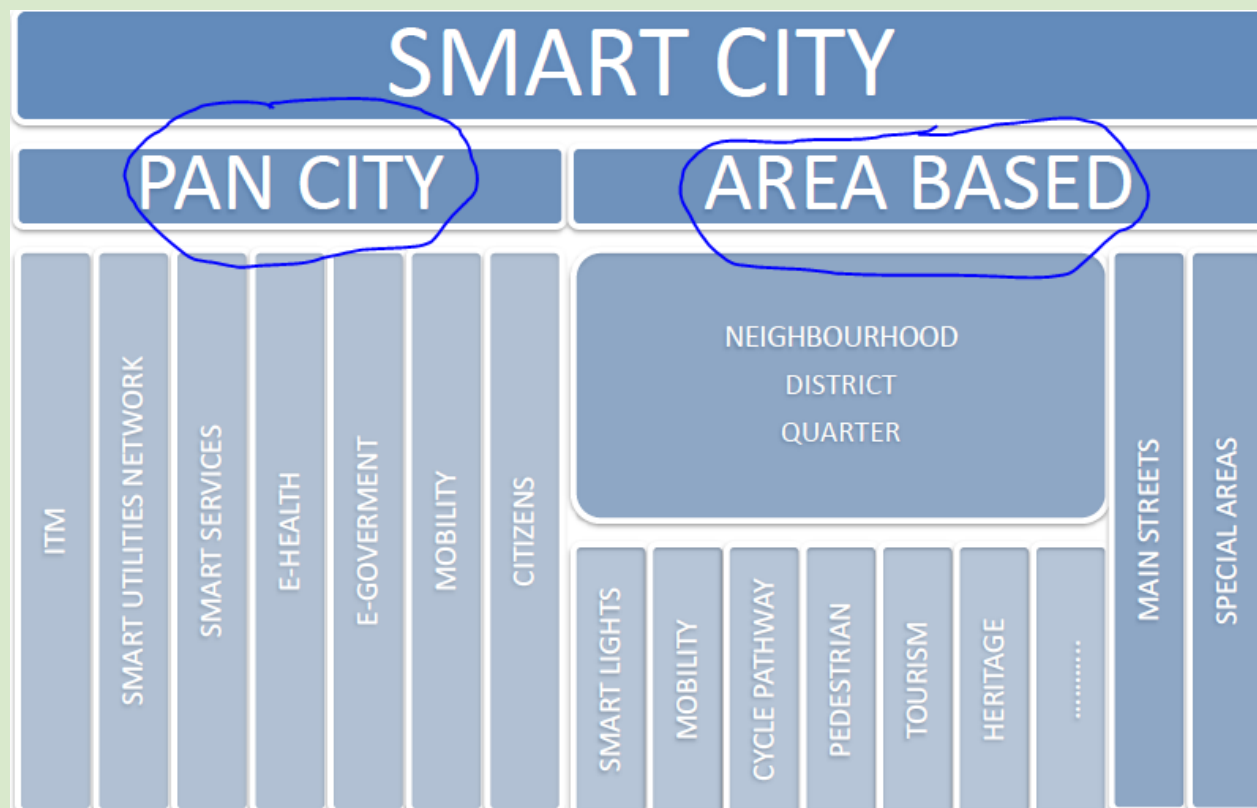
SMART CITY

PAN CITY

AREA BASED

ITM

SMART UTILITIES NETWORK

SMART SERVICES

E-HEALTH

E-GOVERMENT

MOBILITY

CITIZENS

NEIGHBOURHOOD
DISTRICT
QUARTER

SMART LIGHTS

MOBILITY

CYCLE PATHWAY

PEDESTRIAN

TOURISM

HERITAGE

..........

MAIN STREETS

SPECIAL AREAS